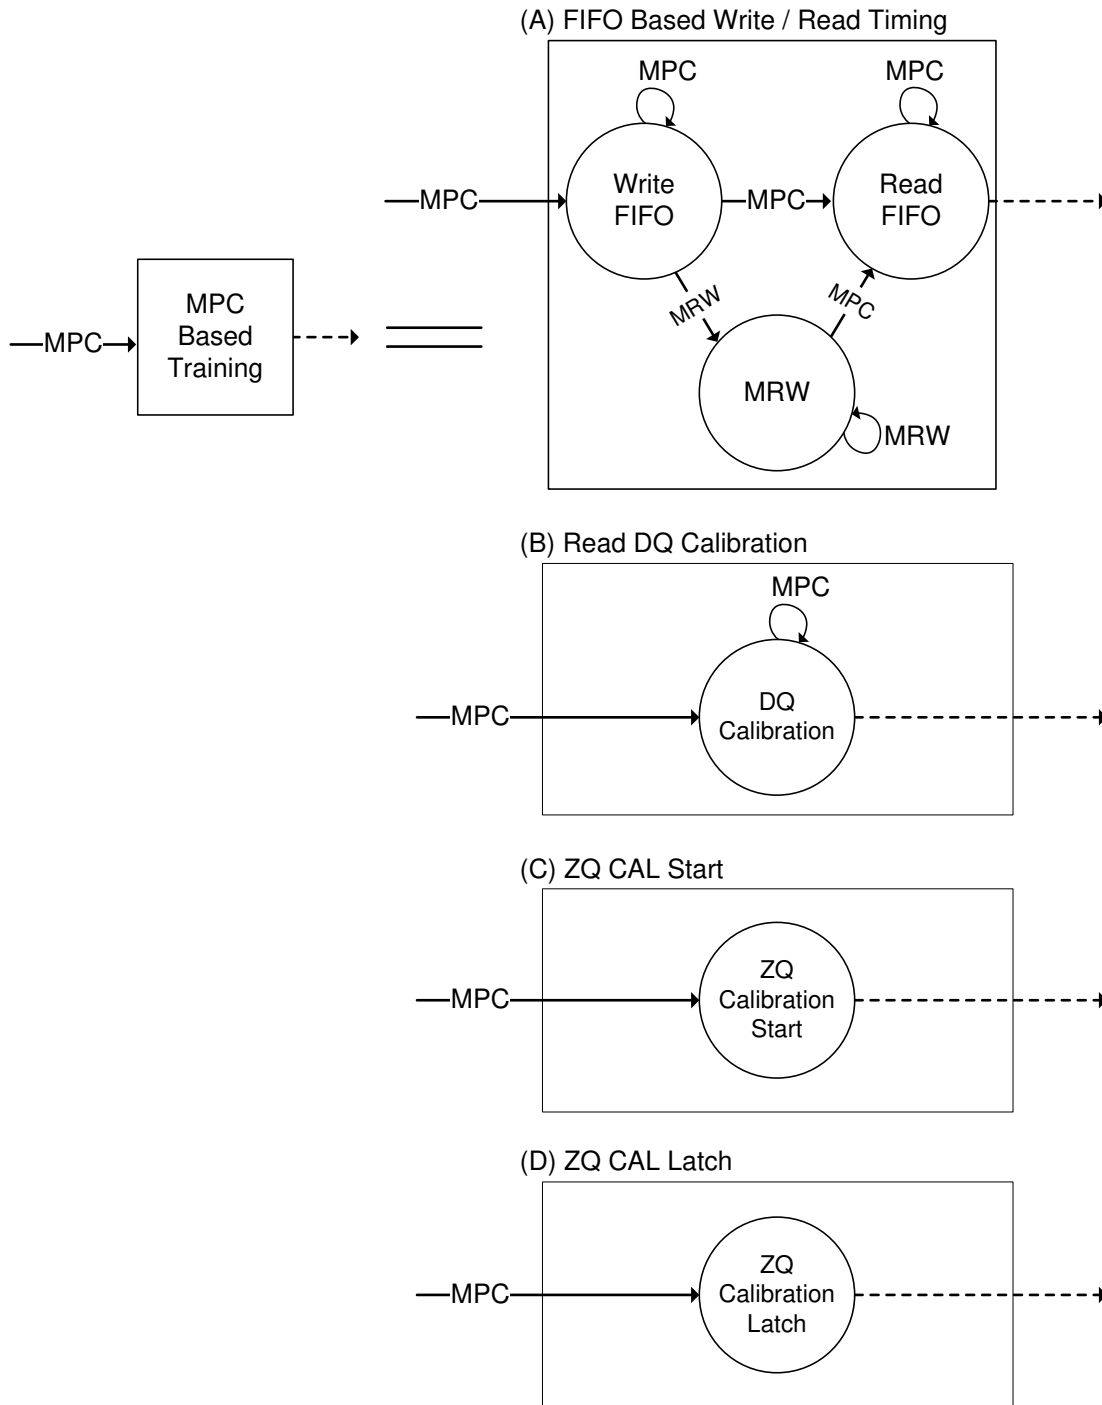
MPC

MPC Based Training

(A) FIFO Based Write / Read Timing

MPC

MPC

MPC

Write FIFO

MPC

Read FIFO

MRW

MPC

MRW

MRW

(B) Read DQ Calibration

MPC

MPC

DQ Calibration

(C) ZQ CAL Start

MPC

ZQ Calibration Start

(D) ZQ CAL Latch

MPC

ZQ Calibration Latch